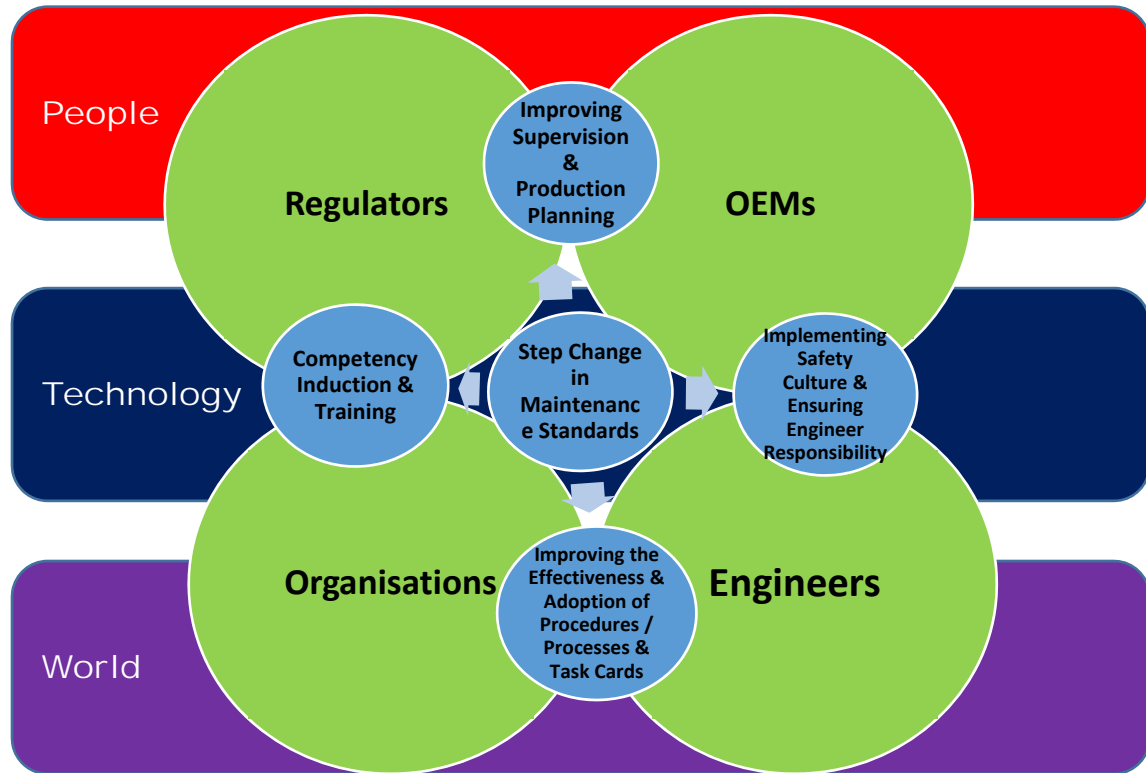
People

Technology

World

Regulators

OEMs

Organisations

Engineers

Improving Supervision & Production Planning

Competency Induction & Training

Step Change in Maintenance Standards

Implementing Safety Culture & Ensuring Engineer Responsibility

Improving the Effectiveness & Adoption of Procedures / Processes & Task Cards